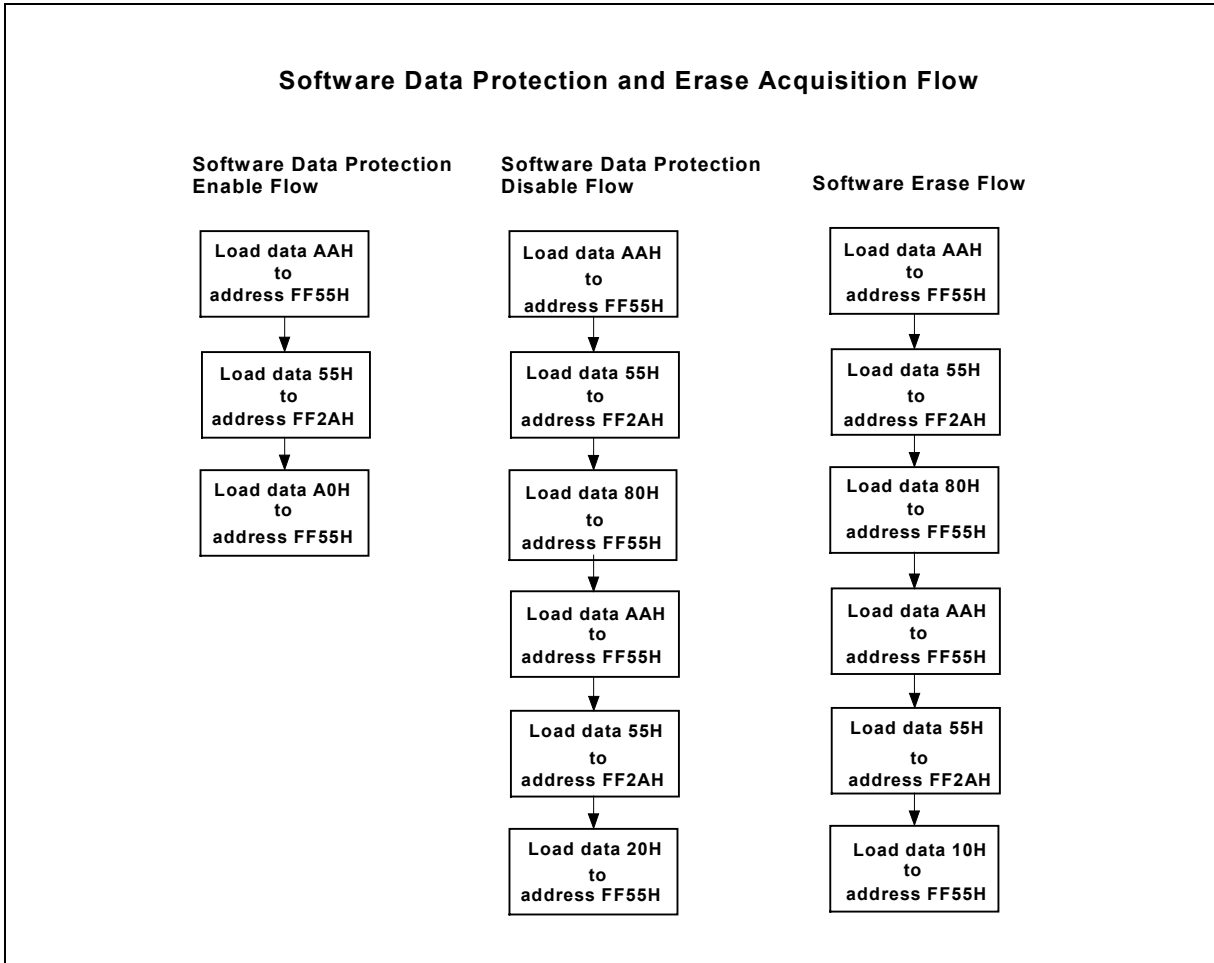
**Software Data Protection and Erase Acquisition Flow**

**Software Data Protection Enable Flow**

Load data AAH to address FF55H

Load data 55H to address FF2AH

Load data A0H to address FF55H

**Software Data Protection Disable Flow**

Load data AAH to address FF55H

Load data 55H to address FF2AH

Load data 80H to address FF55H

Load data AAH to address FF55H

Load data 55H to address FF2AH

Load data 20H to address FF55H

**Software Erase Flow**

Load data AAH to address FF55H

Load data 55H to address FF2AH

Load data 80H to address FF55H

Load data AAH to address FF55H

Load data 55H to address FF2AH

Load data 10H to address FF55H